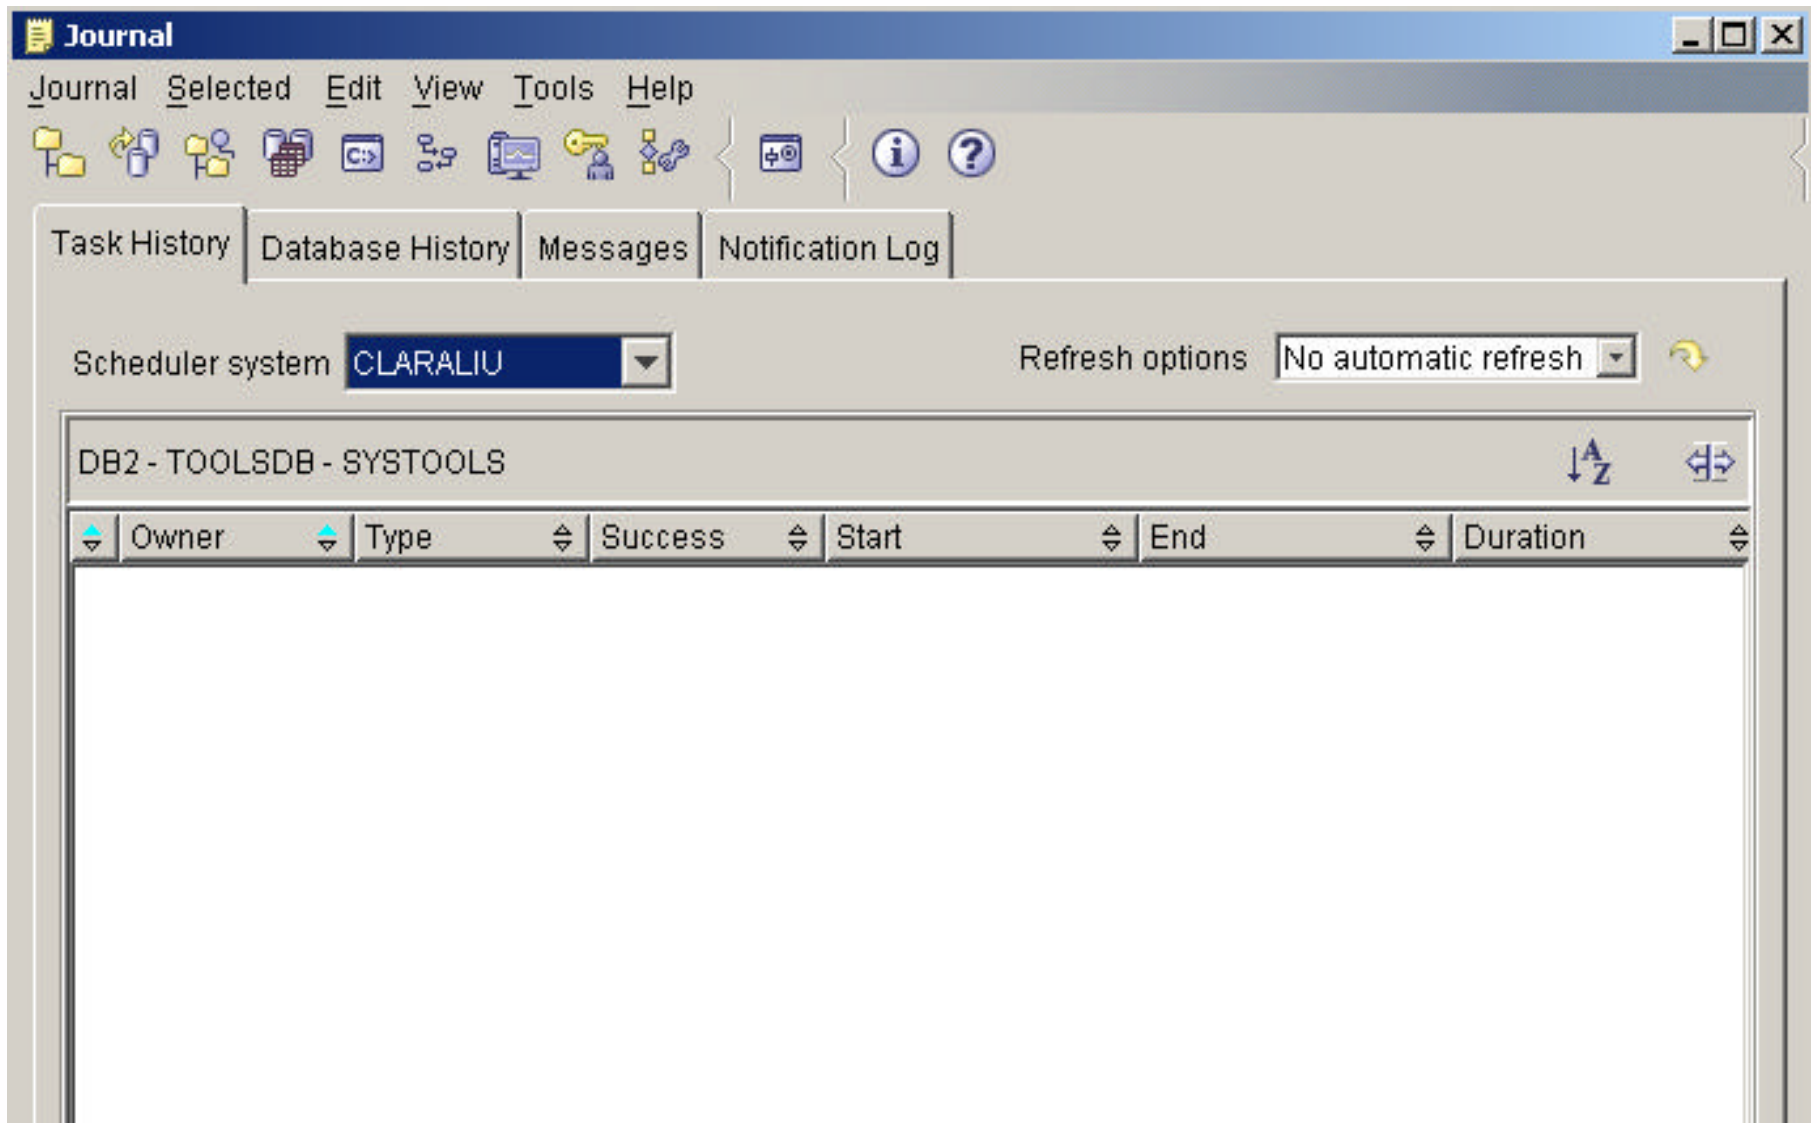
Journal

Journal Selected Edit View Tools Help

Task History | Database History | Messages | Notification Log

Scheduler system CLARALIU

Refresh options No automatic refresh

DB2 - TOOLSDB - SYSTOOLS

| | Owner | Type | Success | Start | End | Duration |
|---|---|---|---|---|---|---|